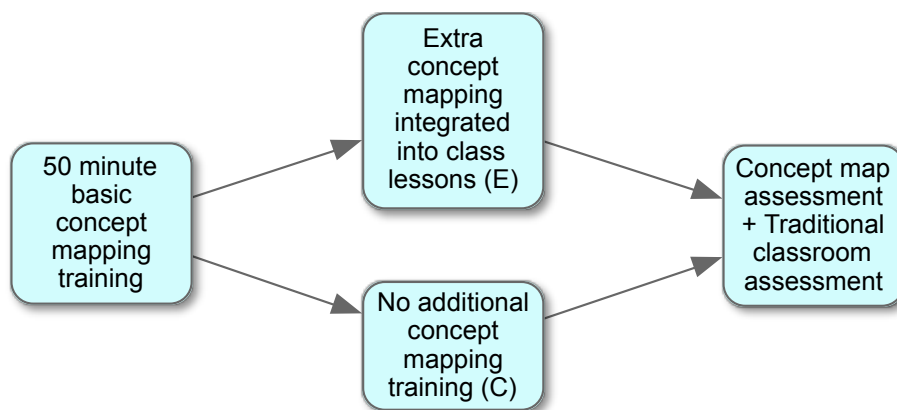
50 minute basic concept mapping training

Extra concept mapping integrated into class lessons (E)

No additional concept mapping training (C)

Concept map assessment + Traditional classroom assessment